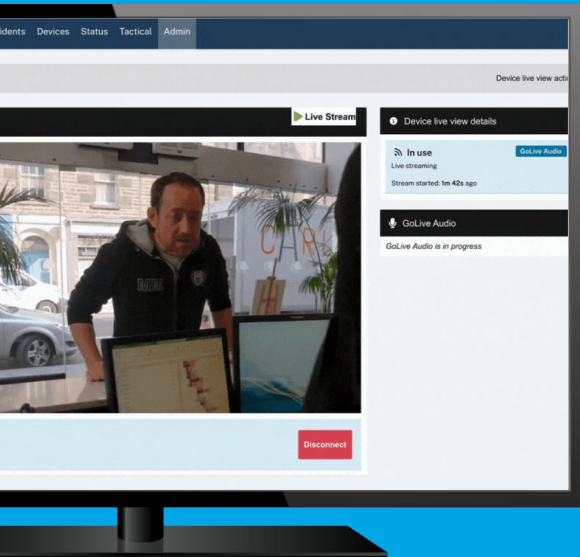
idents Devices Status Tactical Admin

Device live view acti

Live Stream

Device live view details

In use

GoLive Audio

Live streaming

Stream started: 1m 42s ago

GoLive Audio

GoLive Audio is in progress

Disconnect